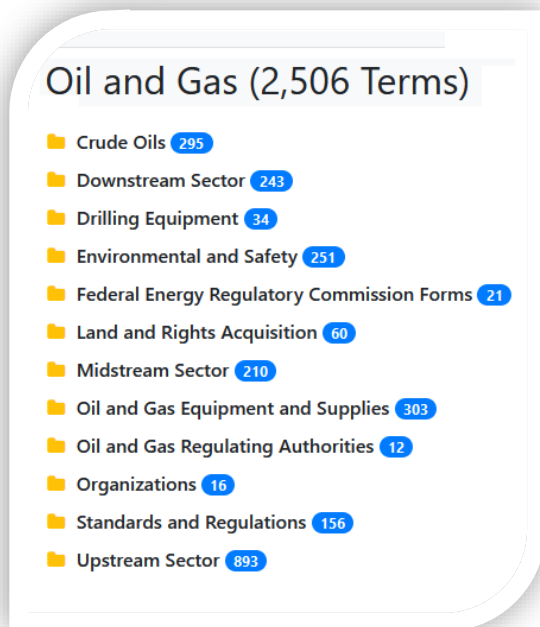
Oil and Gas (2,506 Terms)

Crude Oils 295
Downstream Sector 243
Drilling Equipment 34
Environmental and Safety 251
Federal Energy Regulatory Commission Forms 21
Land and Rights Acquisition 60
Midstream Sector 210
Oil and Gas Equipment and Supplies 303
Oil and Gas Regulating Authorities 12
Organizations 16
Standards and Regulations 156
Upstream Sector 893